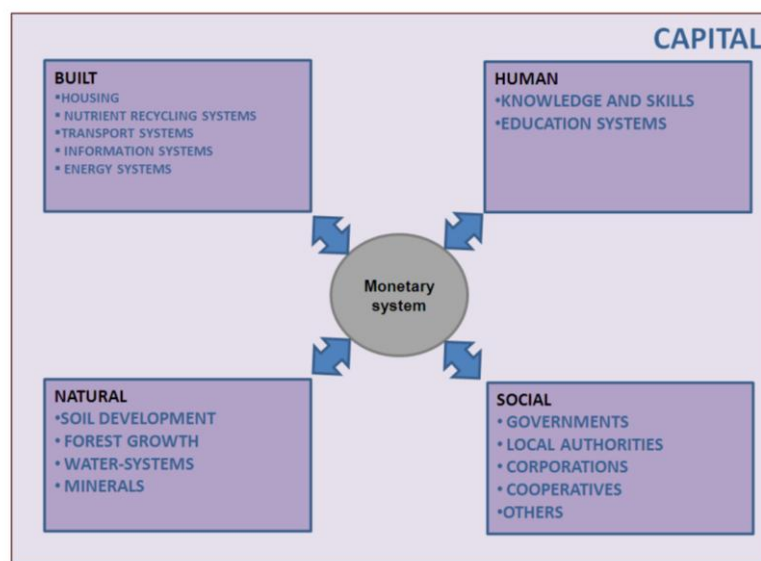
CAPITAL

BUILT
•HOUSING
• NUTRIENT RECYCLING SYSTEMS
•TRANSPORT SYSTEMS
• INFORMATION SYSTEMS
• ENERGY SYSTEMS

HUMAN
•KNOWLEDGE AND SKILLS
•EDUCATION SYSTEMS

Monetary system

NATURAL
•SOIL DEVELOPMENT
• FOREST GROWTH
• WATER-SYSTEMS
• MINERALS

SOCIAL
• GOVERNMENTS
• LOCAL AUTHORITIES
• CORPORATIONS
• COOPERATIVES
•OTHERS